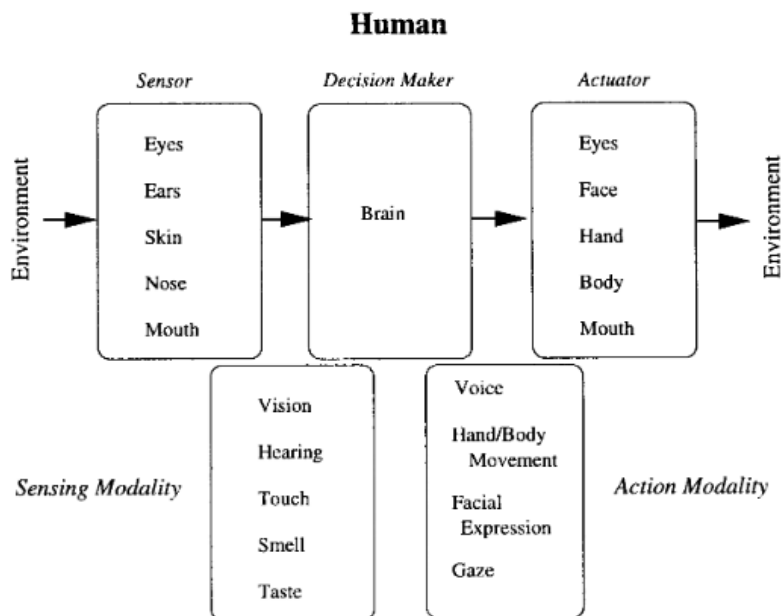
Human

Sensor

Decision Maker

Actuator

Environment

Eyes
Ears
Skin
Nose
Mouth

Brain

Eyes
Face
Hand
Body
Mouth

Environment

Sensing Modality

Vision
Hearing
Touch
Smell
Taste

Voice
Hand/Body Movement
Facial Expression
Gaze

Action Modality